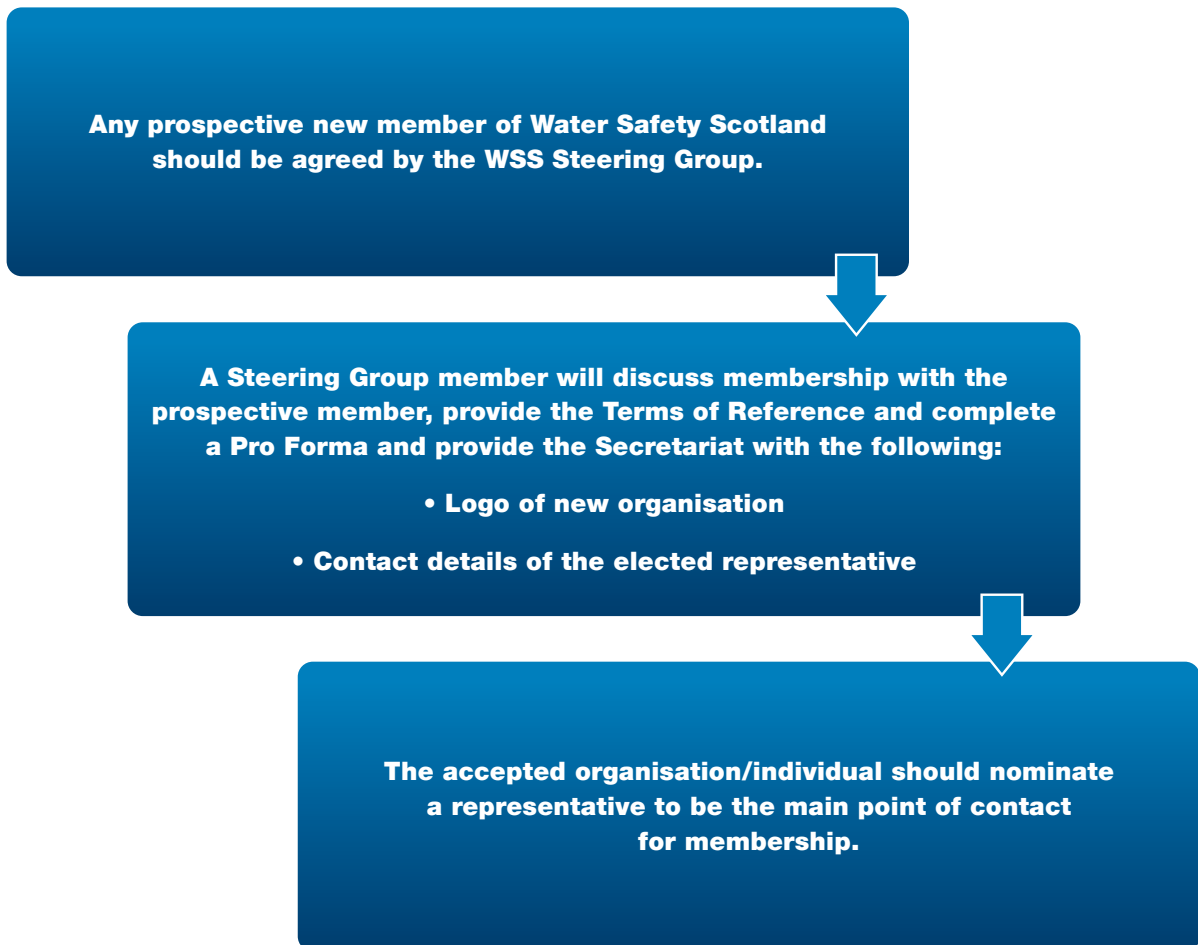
Any prospective new member of Water Safety Scotland should be agreed by the WSS Steering Group.

A Steering Group member will discuss membership with the prospective member, provide the Terms of Reference and complete a Pro Forma and provide the Secretariat with the following:

• Logo of new organisation

• Contact details of the elected representative

The accepted organisation/individual should nominate a representative to be the main point of contact for membership.